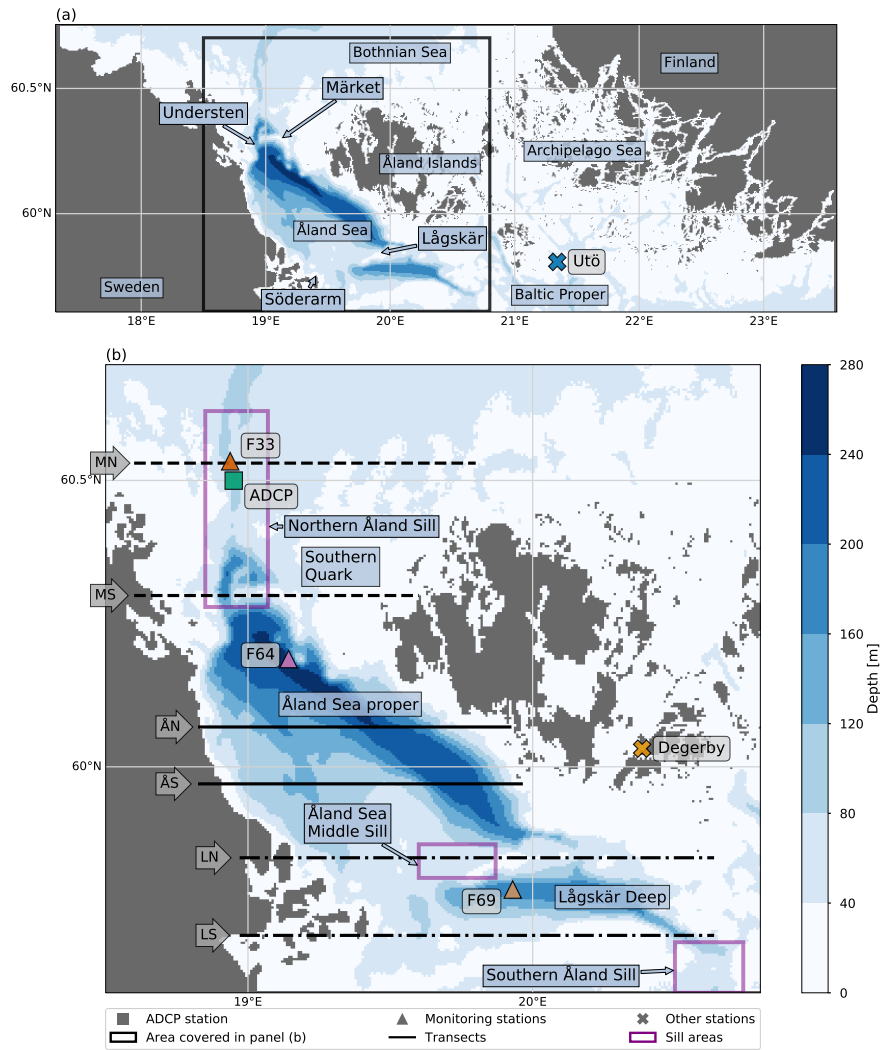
(a)

60.5°N

60°N

Bothnian Sea

Finland

Märket

Understen

Åland Islands

Archipelago Sea

Åland Sea

Lågskär

Utö

Sweden

Söderarm

Baltic Proper

18°E 19°E 20°E 21°E 22°E 23°E

(b)

MN

F33

60.5°N

ADCP

Northern Åland Sill

Southern Quark

MS

F64

Åland Sea proper

ÅN

Degerby

60°N

ÅS

Åland Sea Middle Sill

LN

F69

Lågskär Deep

LS

Southern Åland Sill

19°E 20°E

280 240 200 160 120 80 40 0

Depth [m]

ADCP station
Monitoring stations
Other stations
Area covered in panel (b)
Transects
Sill areas